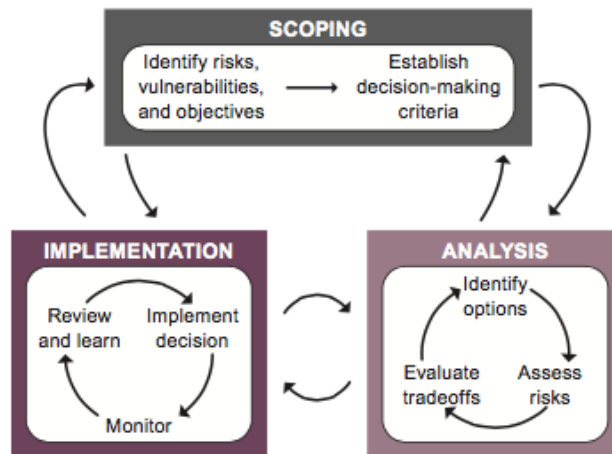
SCOPING

Identify risks, vulnerabilities, and objectives

Establish decision-making criteria

IMPLEMENTATION

Review and learn

Implement decision

Monitor

ANALYSIS

Identify options

Assess risks

Evaluate tradeoffs